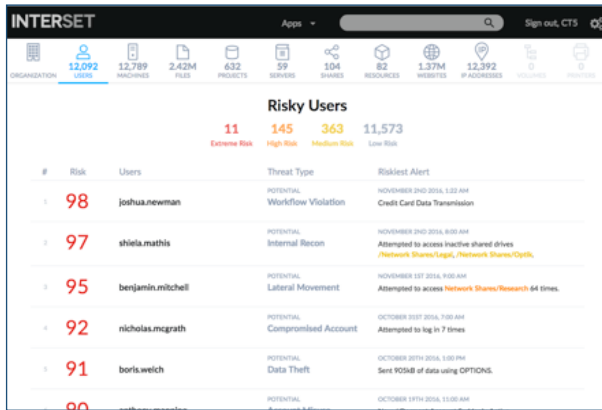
INTERSET

Apps

Sign out, CTS

ORGANIZATION

12,092
USERS

12,789
MACHINES

2.42M
FILES

632
PROJECTS

59
SERVERS

104
SHARES

82
RESOURCES

1.37M
WEBSITES

12,392
IP ADDRESSES

0
VOLUMES

0
PRINTERS

Risky Users

11
Extreme Risk

145
High Risk

363
Medium Risk

11,573
Low Risk

| # | Risk | Users | Threat Type | Riskiest Alert |
|---|---|---|---|---|
| 1 | 98 | joshua.newman | POTENTIAL Workflow Violation | NOVEMBER 2ND 2016, 1:22 AM Credit Card Data Transmission |
| 2 | 97 | shiela.mathis | POTENTIAL Internal Recon | NOVEMBER 2ND 2016, 8:00 AM Attempted to access inactive shared drives /Network Shares/Legal, /Network Shares/Optik. |
| 3 | 95 | benjamin.mitchell | POTENTIAL Lateral Movement | NOVEMBER 1ST 2016, 9:00 AM Attempted to access Network Shares/Research 64 times. |
| 4 | 92 | nicholas.mcgrath | POTENTIAL Compromised Account | OCTOBER 31ST 2016, 7:00 AM Attempted to log in 7 times |
| 5 | 91 | boris.weich | POTENTIAL Data Theft | OCTOBER 20TH 2016, 1:00 PM Sent 905kB of data using OPTIONS. |
| 6 | 90 | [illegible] | POTENTIAL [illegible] | OCTOBER 19TH 2016, 11:00 AM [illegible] |